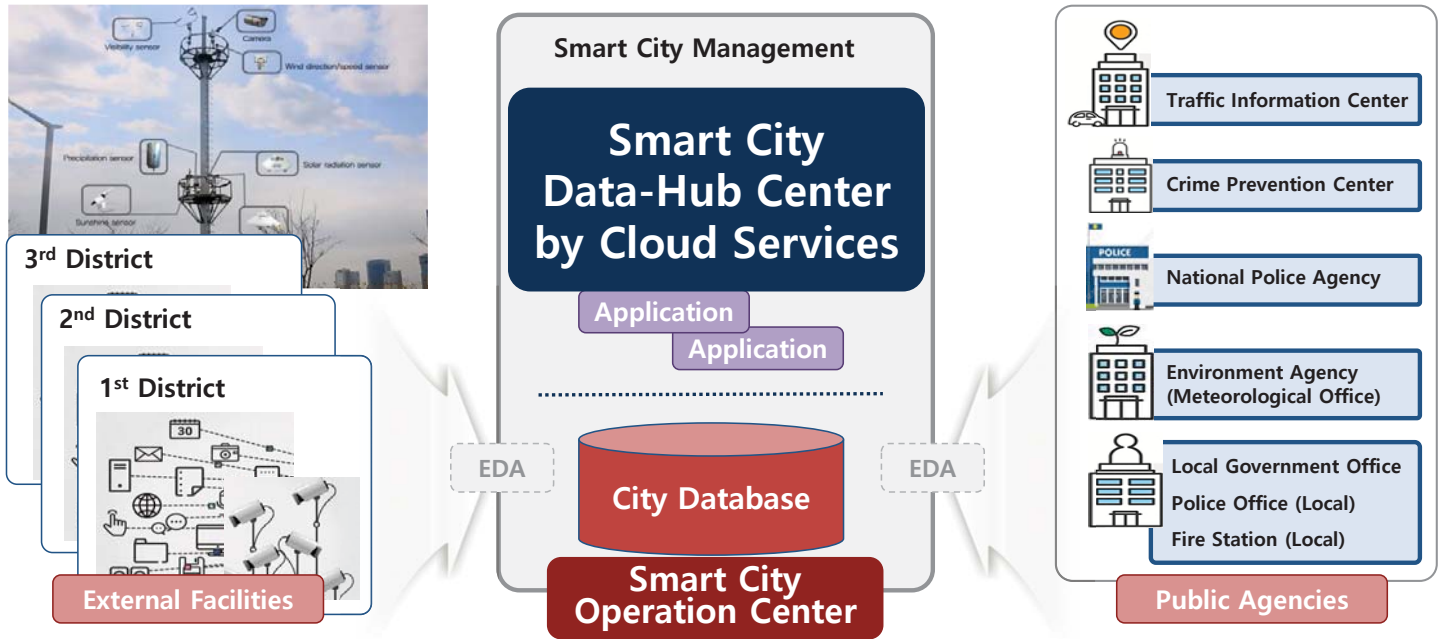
Visibility sensor
Camera
Wind direction/speed sensor
Precipitation sensor
Solar radiation sensor
Sunshine sensor

3$^{rd}$ District
2$^{nd}$ District
1$^{st}$ District
30
External Facilities

Smart City Management
Smart City Data-Hub Center by Cloud Services
Application
Application
EDA
City Database
EDA
Smart City Operation Center

Traffic Information Center
Crime Prevention Center
POLICE
National Police Agency
Environment Agency (Meteorological Office)
Local Government Office
Police Office (Local)
Fire Station (Local)
Public Agencies